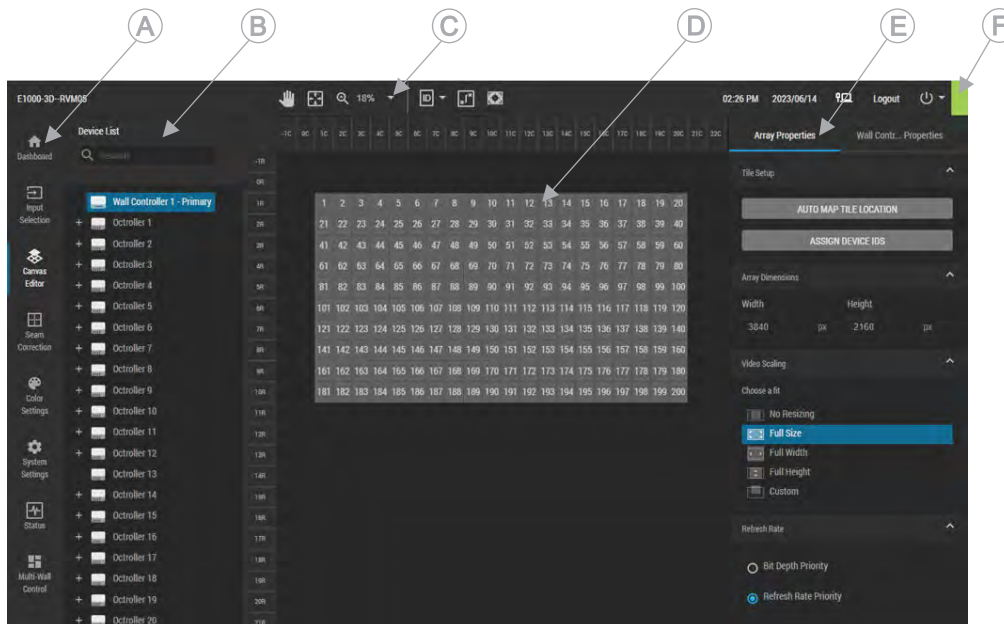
A B C D E F

E1000-3D--RVM08

18%

02:26 PM 2023/06/14 Logout

Dashboard

Input Selection

Canvas Editor

Seam Correction

Color Settings

System Settings

Status

Multi-Wall Control

Device List

Search

Wall Controller 1 - Primary
Octroller 1
Octroller 2
Octroller 3
Octroller 4
Octroller 5
Octroller 6
Octroller 7
Octroller 8
Octroller 9
Octroller 10
Octroller 11
Octroller 12
Octroller 13
Octroller 14
Octroller 15
Octroller 16
Octroller 17
Octroller 18
Octroller 19
Octroller 20

-1C 0C 1C 2C 3C 4C 5C 6C 7C 8C 9C 10C 11C 12C 13C 14C 15C 16C 17C 18C 19C 20C 21C 22C

-1R 0R 1R 2R 3R 4R 5R 6R 7R 8R 9R 10R 11R 12R 13R 14R 15R 16R 17R 18R 19R 20R 21R

| 1 | 2 | 3 | 4 | 5 | 6 | 7 | 8 | 9 | 10 | 11 | 12 | 13 | 14 | 15 | 16 | 17 | 18 | 19 | 20 |
|---|---|---|---|---|---|---|---|---|---|---|---|---|---|---|---|---|---|---|---|
| 21 | 22 | 23 | 24 | 25 | 26 | 27 | 28 | 29 | 30 | 31 | 32 | 33 | 34 | 35 | 36 | 37 | 38 | 39 | 40 |
| 41 | 42 | 43 | 44 | 45 | 46 | 47 | 48 | 49 | 50 | 51 | 52 | 53 | 54 | 55 | 56 | 57 | 58 | 59 | 60 |
| 61 | 62 | 63 | 64 | 65 | 66 | 67 | 68 | 69 | 70 | 71 | 72 | 73 | 74 | 75 | 76 | 77 | 78 | 79 | 80 |
| 81 | 82 | 83 | 84 | 85 | 86 | 87 | 88 | 89 | 90 | 91 | 92 | 93 | 94 | 95 | 96 | 97 | 98 | 99 | 100 |
| 101 | 102 | 103 | 104 | 105 | 106 | 107 | 108 | 109 | 110 | 111 | 112 | 113 | 114 | 115 | 116 | 117 | 118 | 119 | 120 |
| 121 | 122 | 123 | 124 | 125 | 126 | 127 | 128 | 129 | 130 | 131 | 132 | 133 | 134 | 135 | 136 | 137 | 138 | 139 | 140 |
| 141 | 142 | 143 | 144 | 145 | 146 | 147 | 148 | 149 | 150 | 151 | 152 | 153 | 154 | 155 | 156 | 157 | 158 | 159 | 160 |
| 161 | 162 | 163 | 164 | 165 | 166 | 167 | 168 | 169 | 170 | 171 | 172 | 173 | 174 | 175 | 176 | 177 | 178 | 179 | 180 |
| 181 | 182 | 183 | 184 | 185 | 186 | 187 | 188 | 189 | 190 | 191 | 192 | 193 | 194 | 195 | 196 | 197 | 198 | 199 | 200 |

Array Properties Wall Contr... Properties

Tile Setup

AUTO MAP TILE LOCATION

ASSIGN DEVICE IDS

Array Dimensions

Width Height
3840 px 2160 px

Video Scaling

Choose a fit

No Resizing
Full Size
Full Width
Full Height
Custom

Refresh Rate

Bit Depth Priority
Refresh Rate Priority